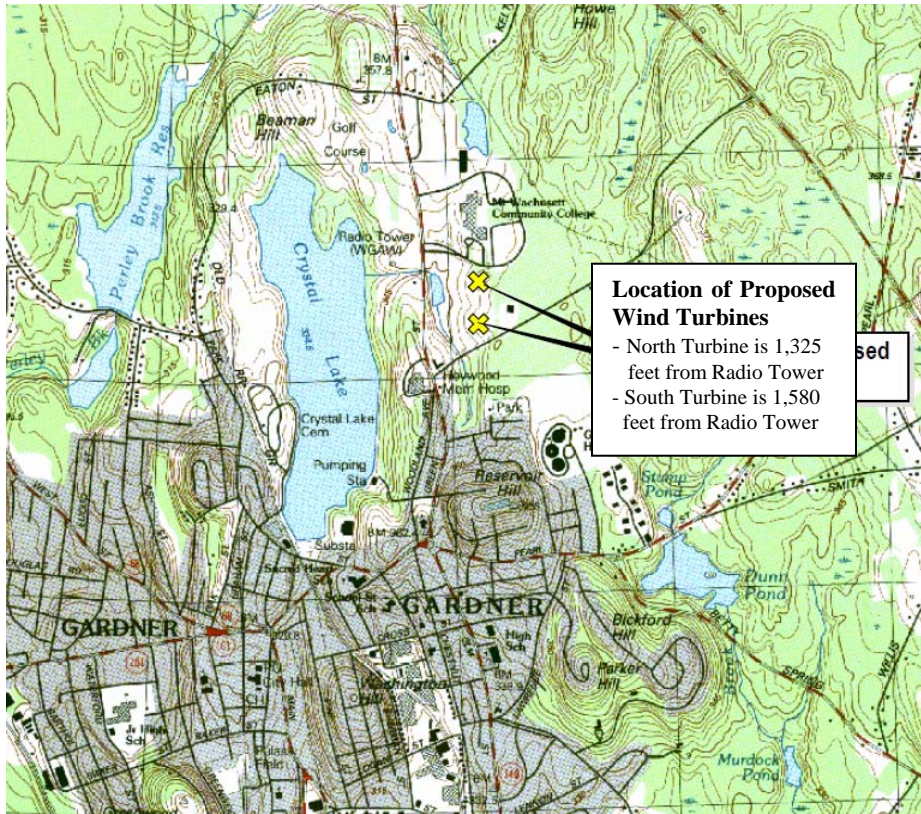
Howe Hill

BM 357.8

EATON ST

Beaman Hill

Golf Course

Perley Brook Res

Crystal Lake

Radio Tower (WGAW)

Mt Wachusett Community College

Location of Proposed Wind Turbines
- North Turbine is 1,325 feet from Radio Tower
- South Turbine is 1,580 feet from Radio Tower

sed

Heywood Mem Hosp

Park

Crystal Lake Cem

Pumping Sta

Reservoir Hill

Stump Pond

SMITH

Substa

BM 362

Sacred Heart Sch

GARDNER

GARDNER

High Sch

Bickford Hill

Dunn Pond

Parker Hill

Washington

City Hall

Jr High Sch

Murdock Pond

2A

68

140